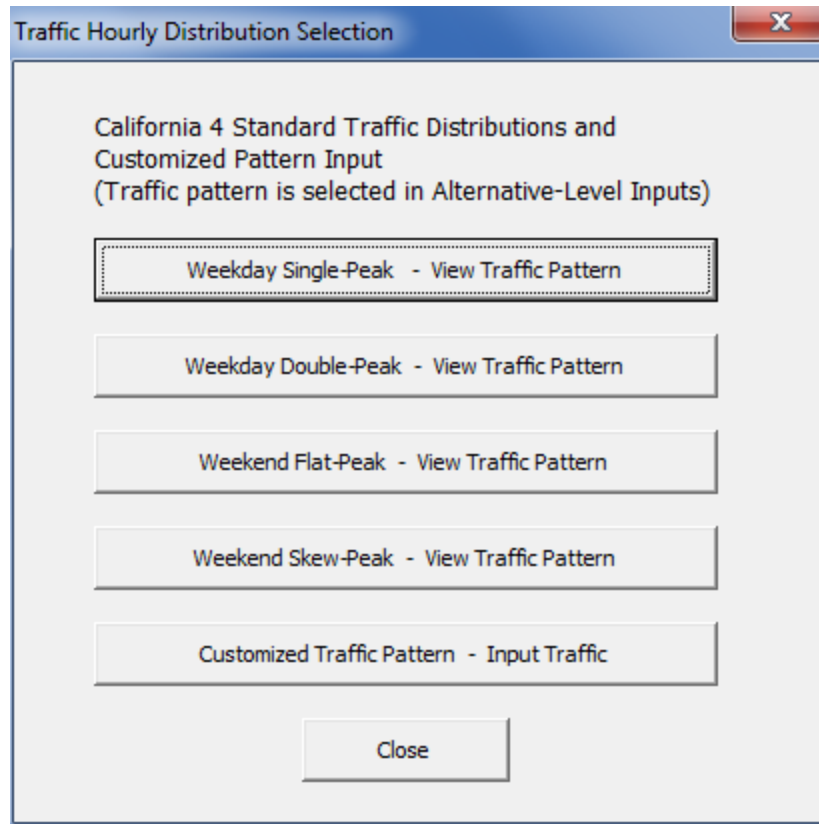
Traffic Hourly Distribution Selection

X

California 4 Standard Traffic Distributions and Customized Pattern Input
(Traffic pattern is selected in Alternative-Level Inputs)

Weekday Single-Peak - View Traffic Pattern

Weekday Double-Peak - View Traffic Pattern

Weekend Flat-Peak - View Traffic Pattern

Weekend Skew-Peak - View Traffic Pattern

Customized Traffic Pattern - Input Traffic

Close